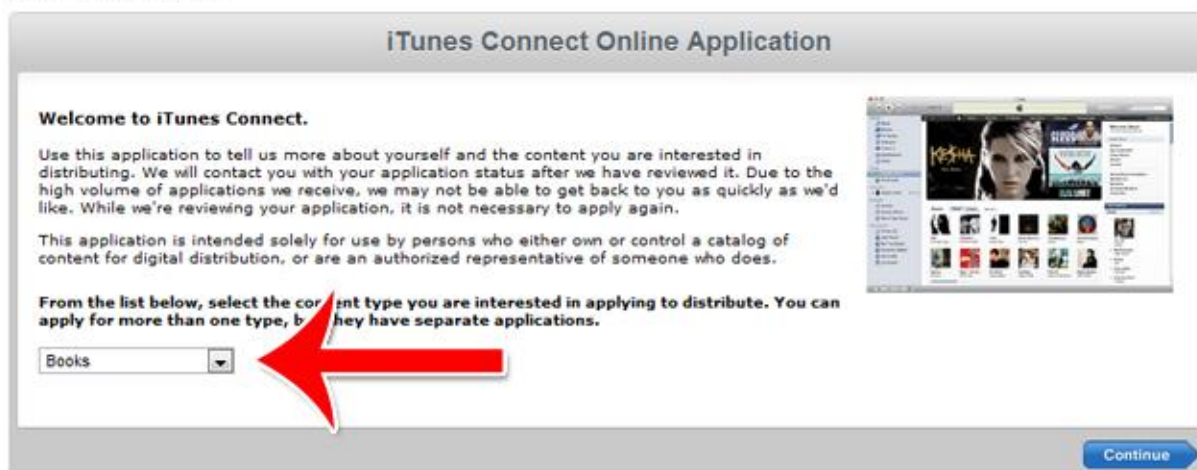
iTunes Connect Online Application

Welcome to iTunes Connect.

Use this application to tell us more about yourself and the content you are interested in distributing. We will contact you with your application status after we have reviewed it. Due to the high volume of applications we receive, we may not be able to get back to you as quickly as we'd like. While we're reviewing your application, it is not necessary to apply again.

This application is intended solely for use by persons who either own or control a catalog of content for digital distribution, or are an authorized representative of someone who does.

From the list below, select the co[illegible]ent type you are interested in applying to distribute. You can apply for more than one type, b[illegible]hey have separate applications.

Books

KE$HA

Continue